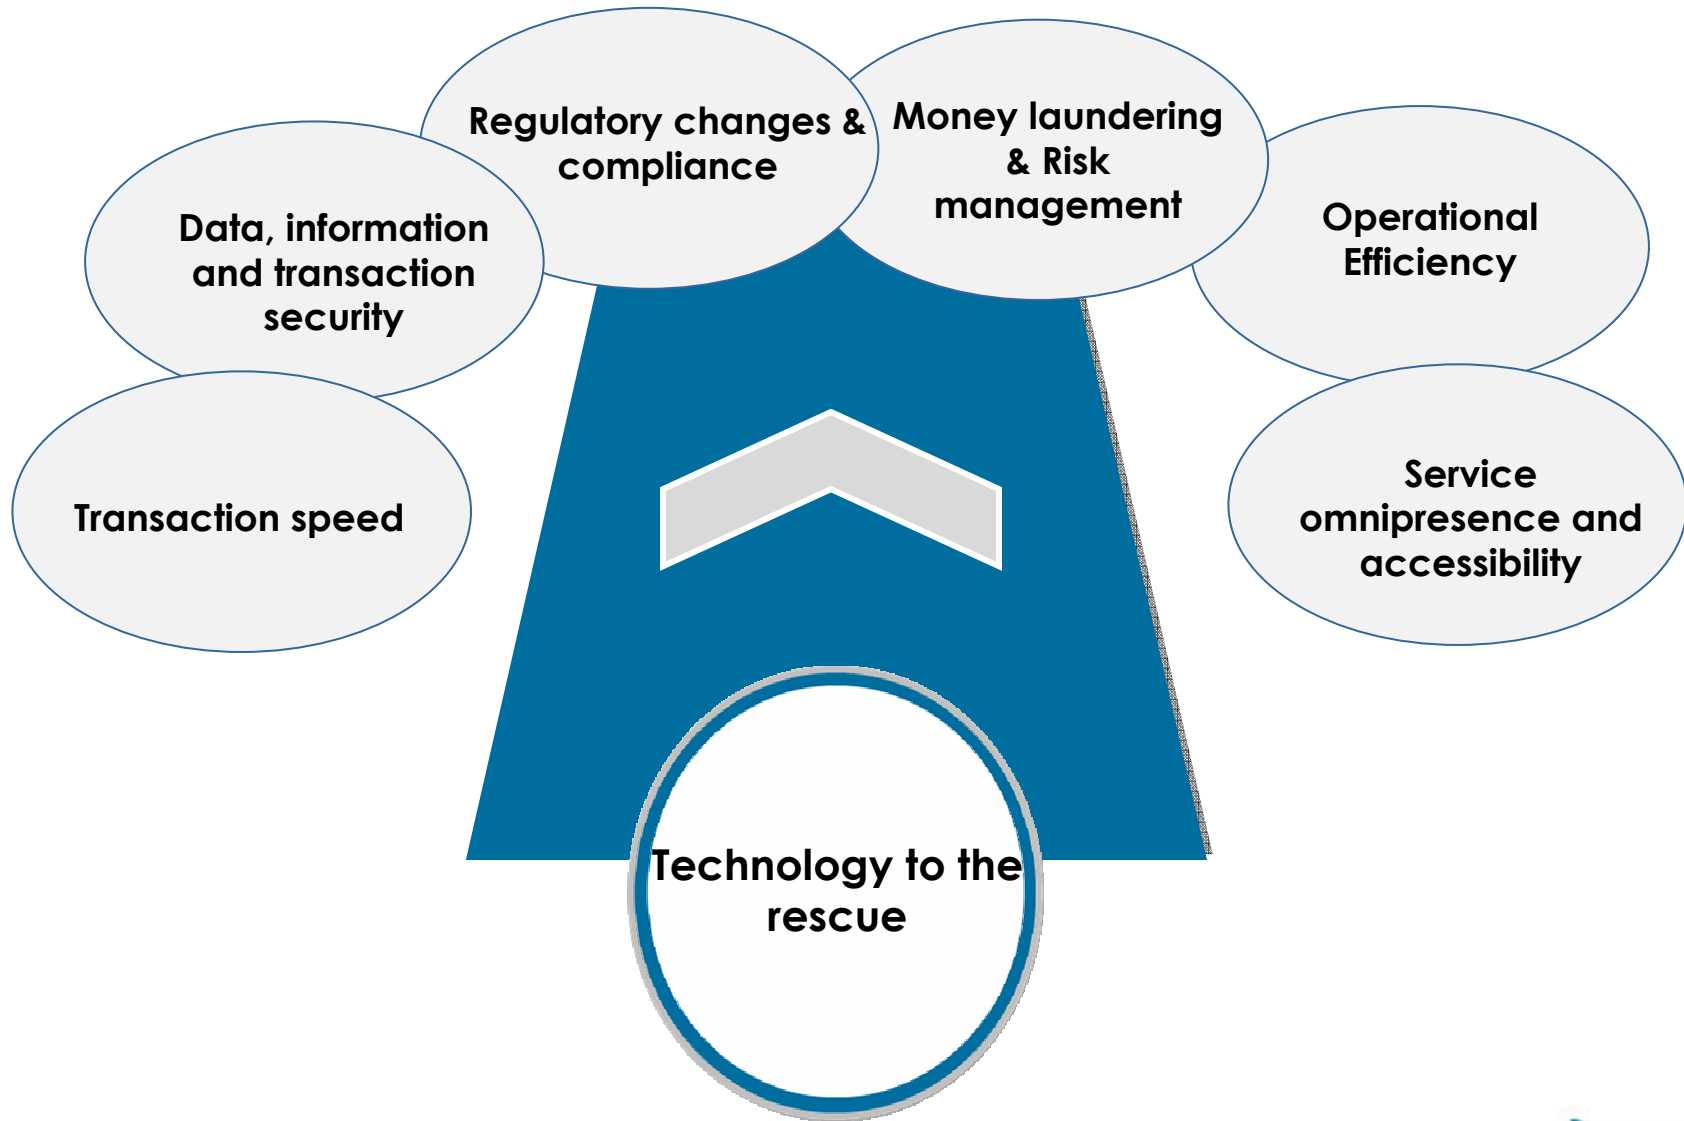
Regulatory changes & compliance

Money laundering & Risk management

Data, information and transaction security

Operational Efficiency

Transaction speed

Service omnipresence and accessibility

Technology to the rescue